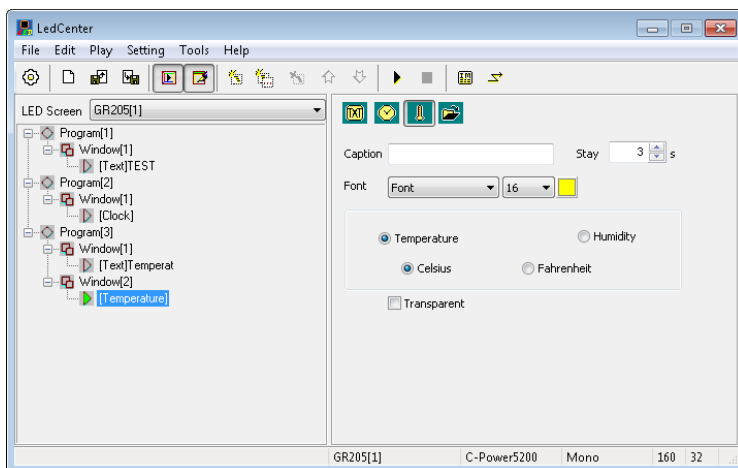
LedCenter

File Edit Play Setting Tools Help

LED Screen GR205[1]

Program[1]
Window[1]
[Text]TEST
Program[2]
Window[1]
[Clock]
Program[3]
Window[1]
[Text]Temperat
Window[2]
[Temperature]

Caption

Stay 3 s

Font Font 16

Temperature

Humidity

Celsius

Fahrenheit

Transparent

GR205[1] C-Power5200 Mono 160 32